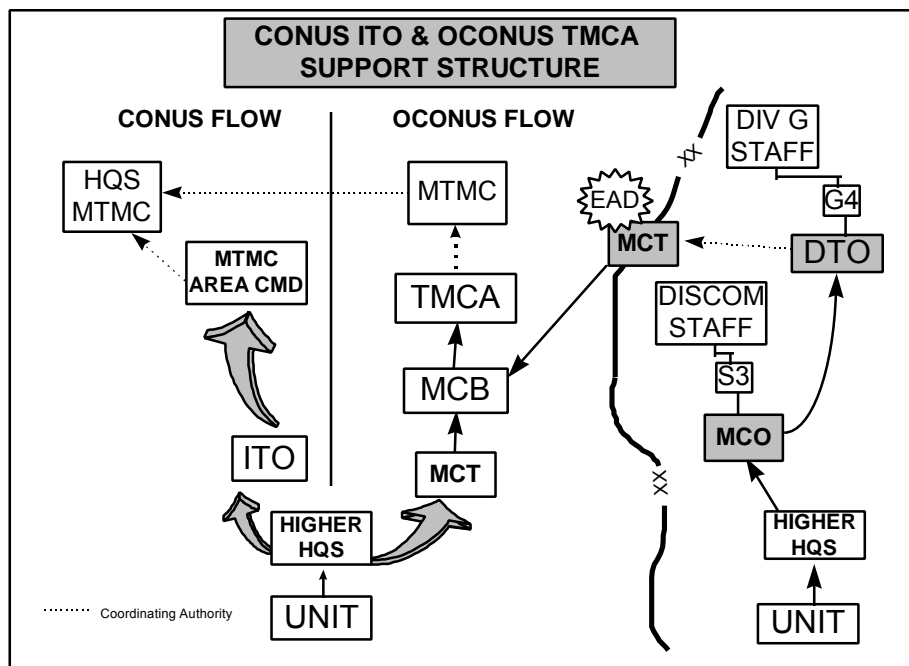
CONUS ITO & OCONUS TMCA SUPPORT STRUCTURE

CONUS FLOW

OCONUS FLOW

HQS MTMC

MTMC

MTMC AREA CMD

TMCA

MCB

ITO

MCT

HIGHER HQS

UNIT

XX

EAD

MCT

DIV G STAFF

G4

DTO

DISCOM STAFF

S3

MCO

XX

HIGHER HQS

UNIT

Coordinating Authority